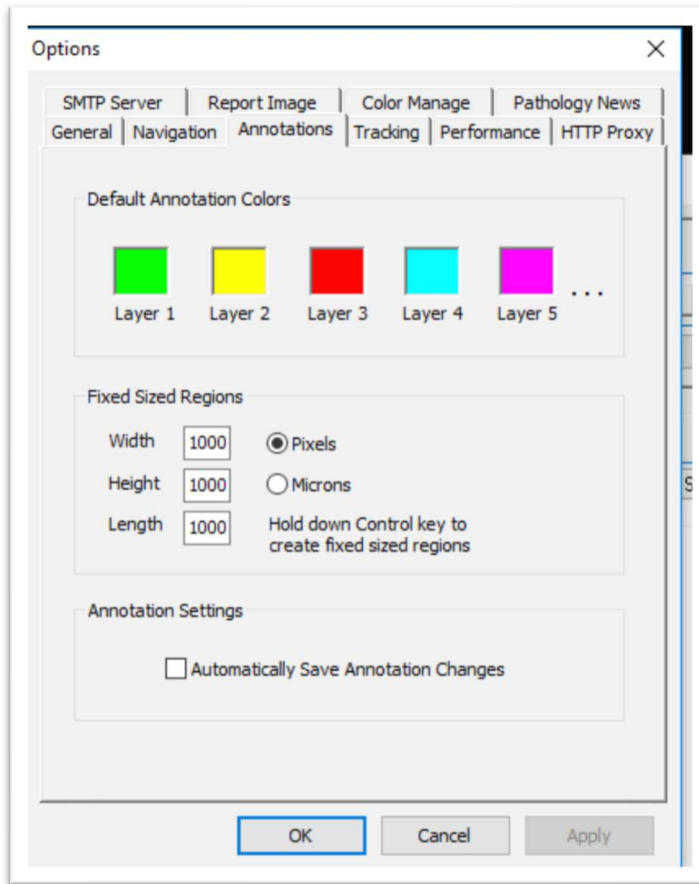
Options

SMTP Server
Report Image
Color Manage
Pathology News
General
Navigation
Annotations
Tracking
Performance
HTTP Proxy

Default Annotation Colors

Layer 1
Layer 2
Layer 3
Layer 4
Layer 5
...

Fixed Sized Regions

Width 1000
Pixels
Height 1000
Microns
Length 1000
Hold down Control key to create fixed sized regions

Annotation Settings

Automatically Save Annotation Changes

OK
Cancel
Apply